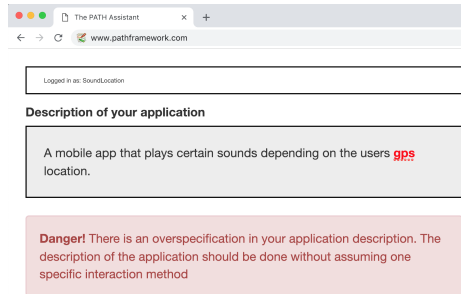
The PATH Assistant ×

www.pathframework.com

Logged in as: SoundLocation

Description of your application

A mobile app that plays certain sounds depending on the users gps location.

Danger! There is an overspecification in your application description. The description of the application should be done without assuming one specific interaction method